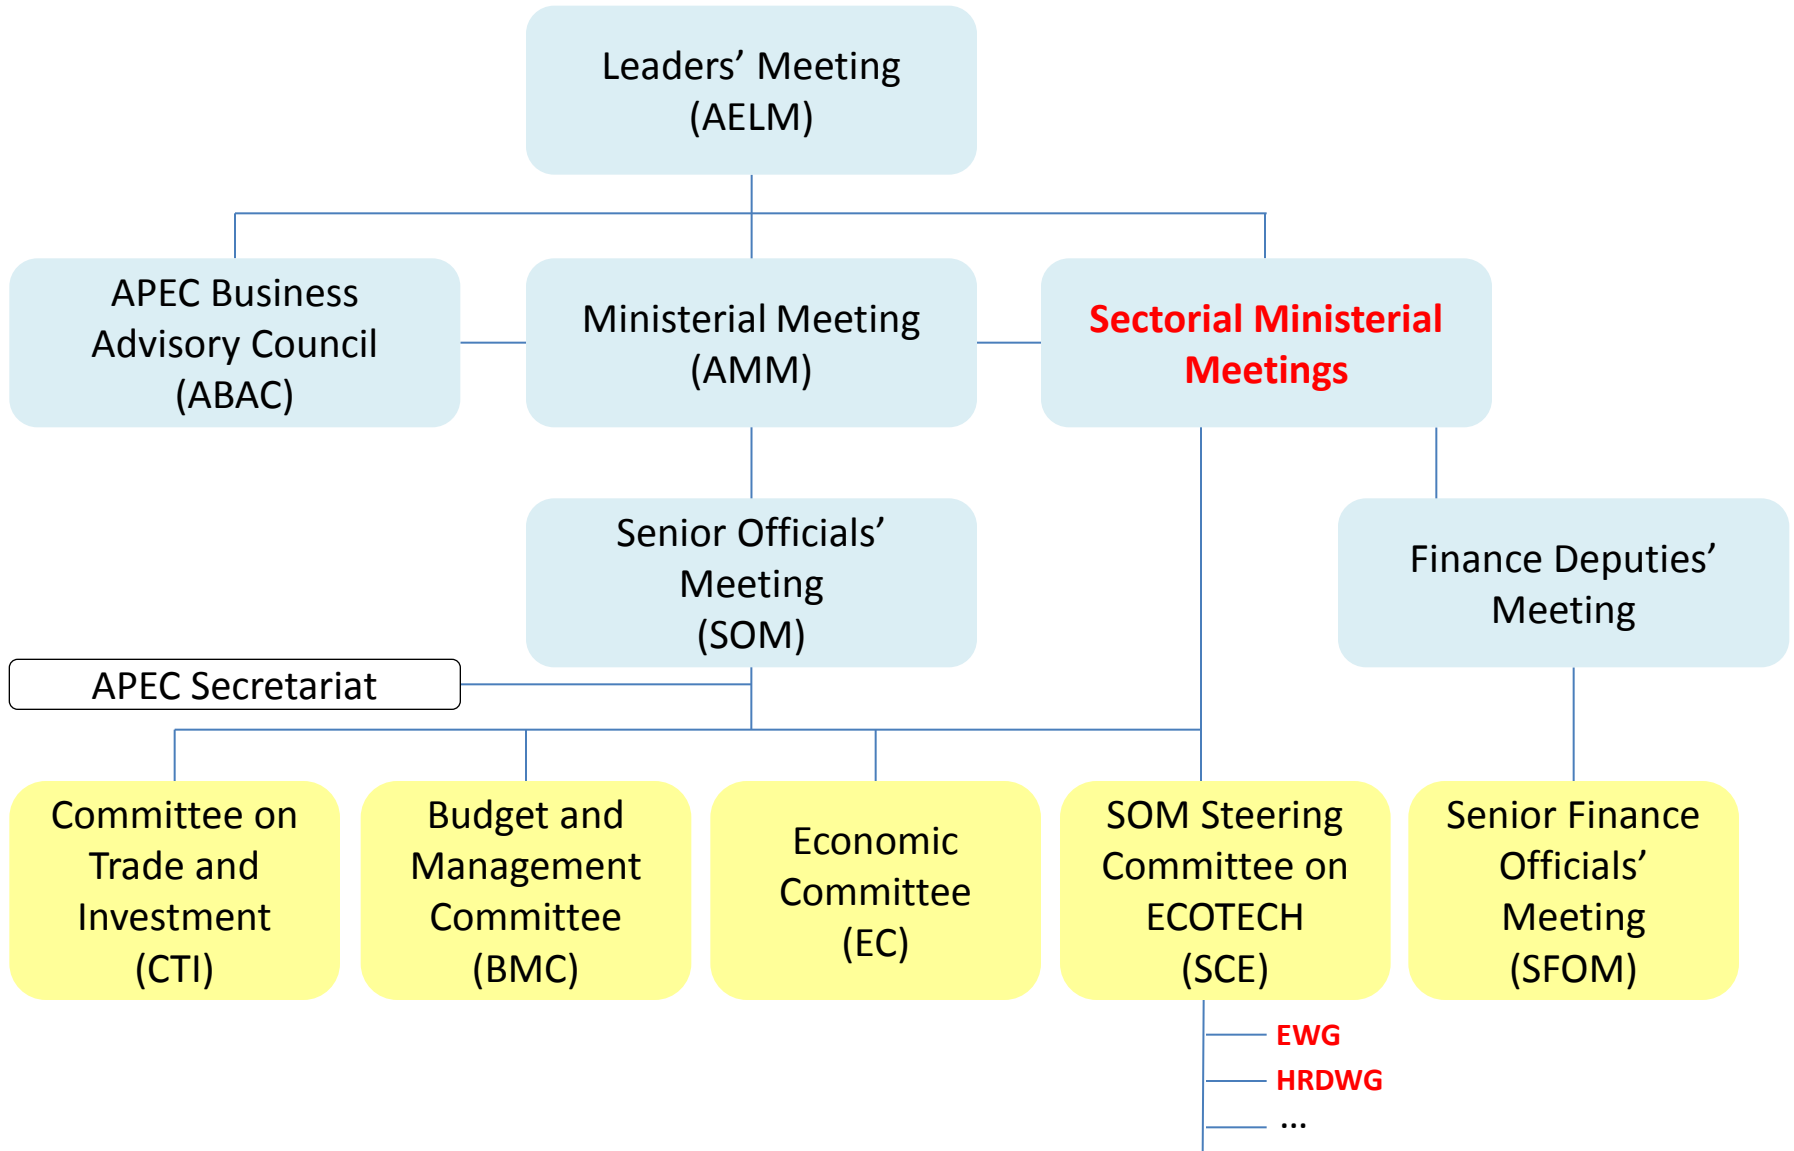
Leaders' Meeting
(AELM)

APEC Business Advisory Council
(ABAC)

Ministerial Meeting
(AMM)

Sectorial Ministerial Meetings

Senior Officials' Meeting
(SOM)

Finance Deputies' Meeting

APEC Secretariat

Committee on Trade and Investment
(CTI)

Budget and Management Committee
(BMC)

Economic Committee
(EC)

SOM Steering Committee on ECOTECH
(SCE)

Senior Finance Officials' Meeting
(SFOM)

EWG
HRDWG
...